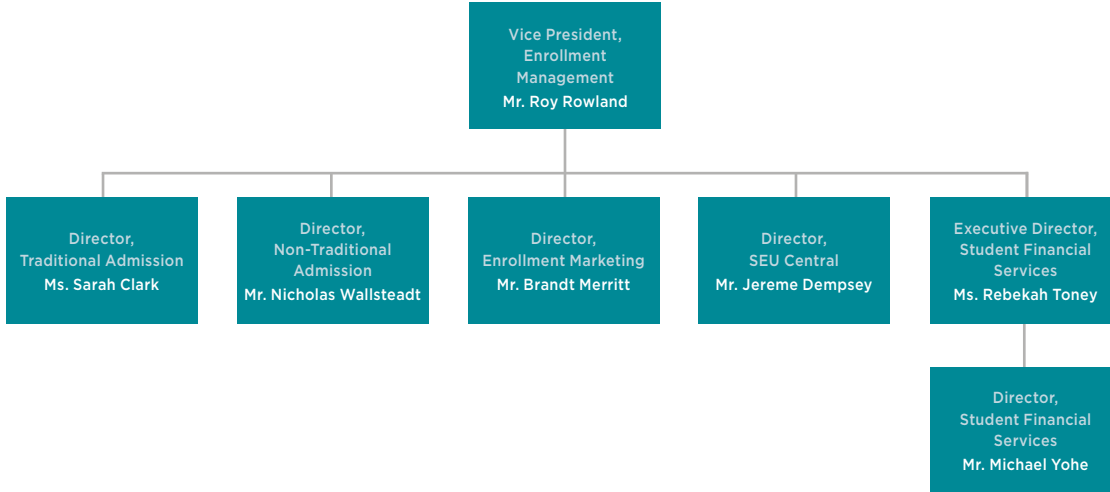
Vice President, Enrollment Management
Mr. Roy Rowland

Director, Traditional Admission
Ms. Sarah Clark

Director, Non-Traditional Admission
Mr. Nicholas Wallsteadt

Director, Enrollment Marketing
Mr. Brandt Merritt

Director, SEU Central
Mr. Jereme Dempsey

Executive Director, Student Financial Services
Ms. Rebekah Toney

Director, Student Financial Services
Mr. Michael Yohe